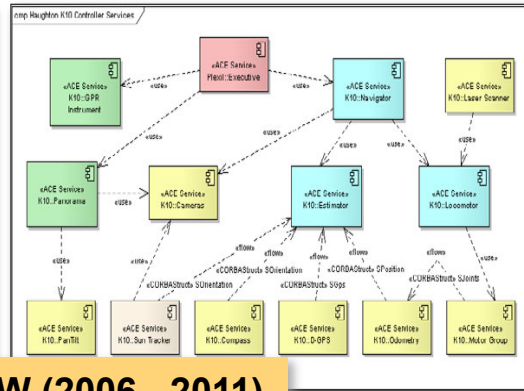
cmp Haughton K10 Controller Services

«ACE Service» Plexil::Executive

«ACE Service» K10::GPR Instrument

«ACE Service» K10::Navigator

«ACE Service» K10::Laser Scanner

«use»

«use»

«use»

«use»

«use»

«ACE Service» K10::Panorama

«use»

«ACE Service» K10::Cameras

«ACE Service» K10::Estimator

«ACE Service» K10::Locomotor

«use»

«use»

«flow»

«flow»

«flow»

«flow»

«flow»

«CORBAStruct» SOrientation

«CORBAStruct» SOrientation

«CORBAStruct» SGps

«CORBAStruct» SPosition

«CORBAStruct» SJoints

«ACE Service» K10::PanTilt

«ACE Service» K10::Sun Tracker

«ACE Service» K10::Compass

«ACE Service» K10::D-GPS

«ACE Service» K10::Odometry

«ACE Service» K10::Motor Group

W (2006 - 2011)